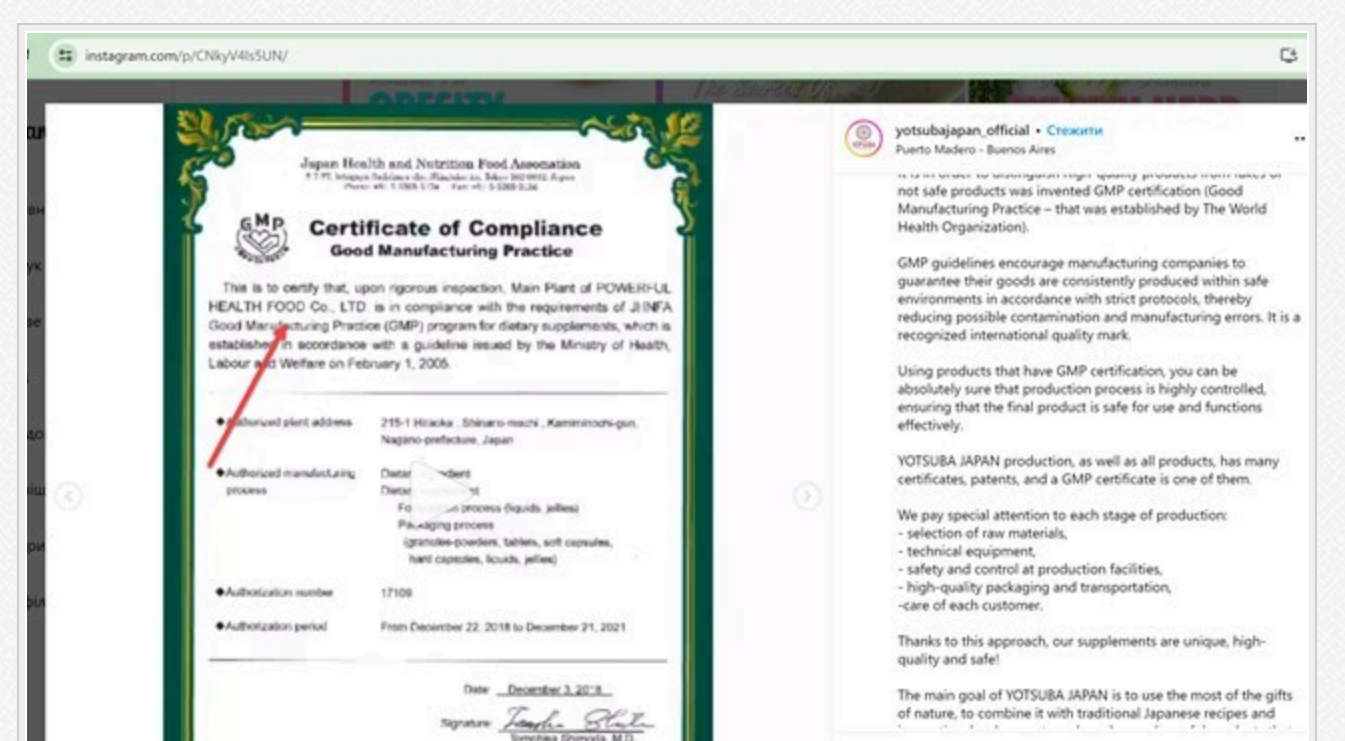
instagram.com/p/CNkyV4lsSUN/

Japan Health and Nutrition Food Association
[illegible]
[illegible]

GMP

Certificate of Compliance
Good Manufacturing Practice

This is to certify that, upon rigorous inspection, Main Plant of POWERFUL HEALTH FOOD Co., LTD. is in compliance with the requirements of JHNFA Good Manufacturing Practice (GMP) program for dietary supplements, which is established in accordance with a guideline issued by the Ministry of Health, Labour and Welfare on February 1, 2005.

◆Authorized plant address 215-1 Hiraoka, Shinano-machi, Kamiminochi-gun, Nagano-prefecture, Japan

◆Authorized manufacturing process Dietar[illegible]dient
Dietar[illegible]t
Fo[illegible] process (liquids, jellies)
Packaging process
(granules-powders, tablets, soft capsules, hard capsules, liquids, jellies)

◆Authorization number 17109

◆Authorization period From December 22, 2018 to December 21, 2021

Date December 3, 2018

Signature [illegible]
Tomohisa Shimoda, M.D.

yotsubajapan_official • Стежити
Puerto Madero - Buenos Aires

It is in order to distinguish high-quality products from fakes or not safe products was invented GMP certification (Good Manufacturing Practice – that was established by The World Health Organization).

GMP guidelines encourage manufacturing companies to guarantee their goods are consistently produced within safe environments in accordance with strict protocols, thereby reducing possible contamination and manufacturing errors. It is a recognized international quality mark.

Using products that have GMP certification, you can be absolutely sure that production process is highly controlled, ensuring that the final product is safe for use and functions effectively.

YOTSUBA JAPAN production, as well as all products, has many certificates, patents, and a GMP certificate is one of them.

We pay special attention to each stage of production:
- selection of raw materials,
- technical equipment,
- safety and control at production facilities,
- high-quality packaging and transportation,
-care of each customer.

Thanks to this approach, our supplements are unique, high-quality and safe!

The main goal of YOTSUBA JAPAN is to use the most of the gifts of nature, to combine it with traditional Japanese recipes and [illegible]